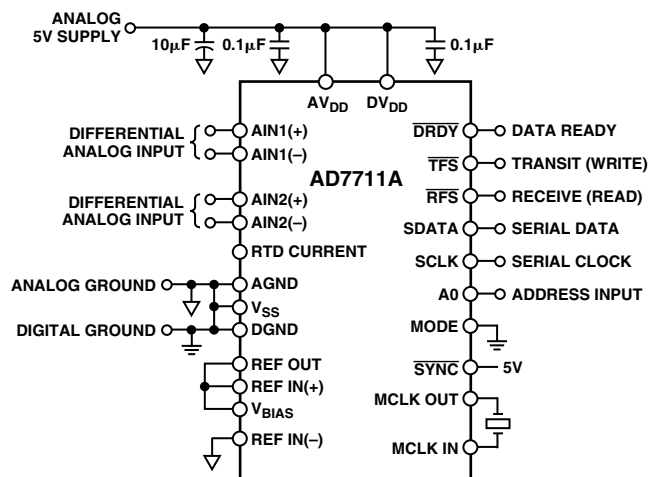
ANALOG 5V SUPPLY

$10\mu F$

$0.1\mu F$

$0.1\mu F$

$AV_{DD}$

$DV_{DD}$

DIFFERENTIAL ANALOG INPUT

AIN1(+)

AIN1(–)

DIFFERENTIAL ANALOG INPUT

AIN2(+)

AIN2(–)

AD7711A

RTD CURRENT

ANALOG GROUND

AGND

$V_{SS}$

DIGITAL GROUND

DGND

REF OUT

REF IN(+)

$V_{BIAS}$

REF IN(–)

$\overline{DRDY}$

DATA READY

$\overline{TFS}$

TRANSIT (WRITE)

$\overline{RFS}$

RECEIVE (READ)

SDATA

SERIAL DATA

SCLK

SERIAL CLOCK

A0

ADDRESS INPUT

MODE

$\overline{SYNC}$

5V

MCLK OUT

MCLK IN